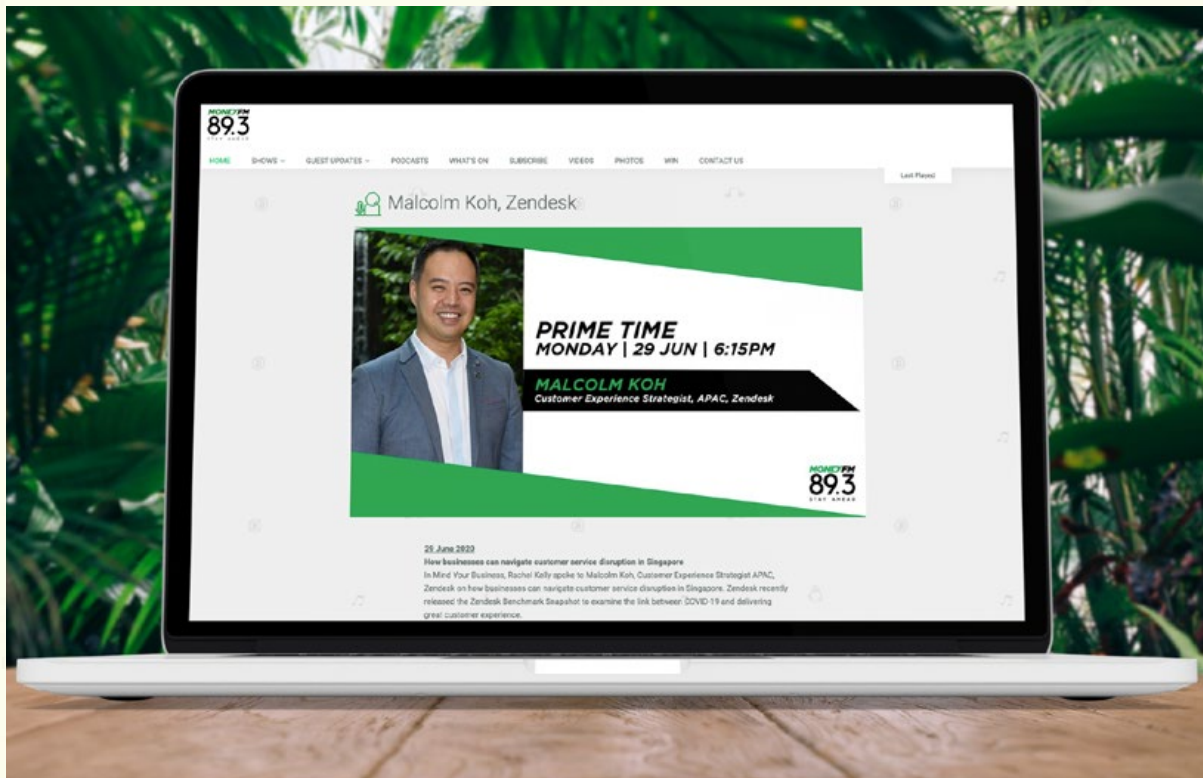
MONEYFM 89.3 STAY AHEAD

HOME SHOWS GUEST UPDATES PODCASTS WHAT'S ON SUBSCRIBE VIDEOS PHOTOS WIN CONTACT US

Last Played

Malcolm Koh, Zendesk

PRIME TIME
MONDAY | 29 JUN | 6:15PM

MALCOLM KOH
Customer Experience Strategist, APAC, Zendesk

MONEYFM 89.3 STAY AHEAD

25 June 2020
How businesses can navigate customer service disruption in Singapore
In Mind Your Business, Rachel Kelly spoke to Malcolm Koh, Customer Experience Strategist APAC, Zendesk on how businesses can navigate customer service disruption in Singapore. Zendesk recently released the Zendesk Benchmark Snapshot to examine the link between COVID-19 and delivering great customer experience.